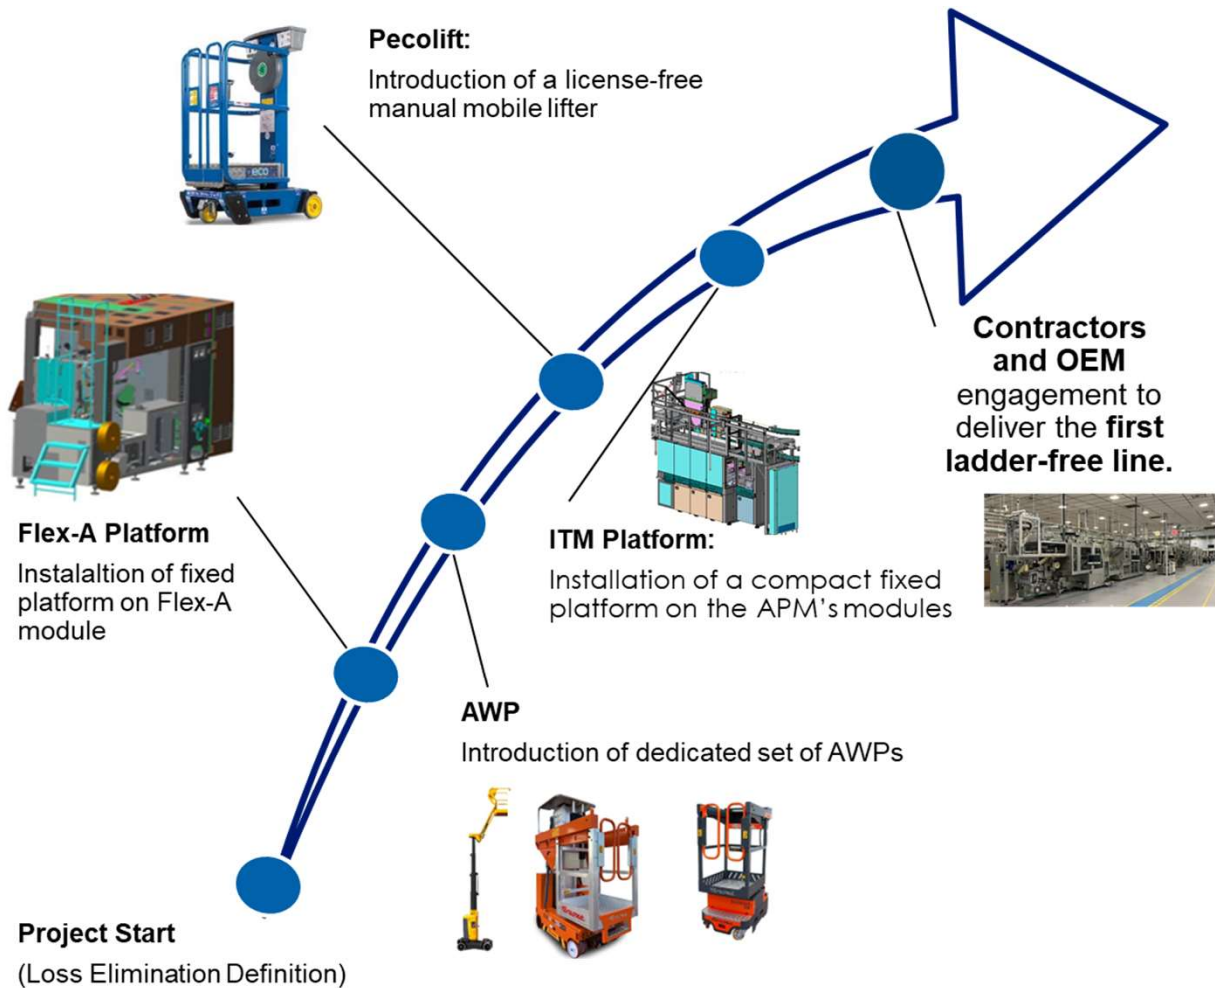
Pecolift:
Introduction of a license-free manual mobile lifter

Flex-A Platform
Instalaltion of fixed platform on Flex-A module

Contractors and OEM engagement to deliver the first ladder-free line.

ITM Platform:
Installation of a compact fixed platform on the APM's modules

AWP
Introduction of dedicated set of AWPs

Project Start
(Loss Elimination Definition)